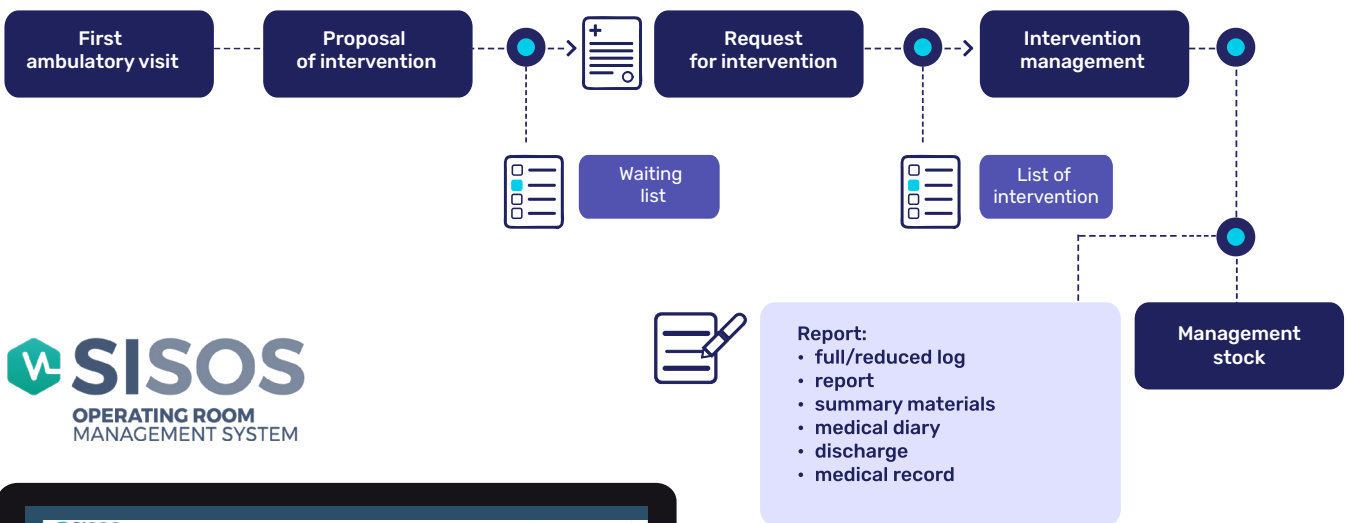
First ambulatory visit

Proposal of intervention

Request for intervention

Intervention management

Waiting list

List of intervention

Report:
• full/reduced log
• report
• summary materials
• medical diary
• discharge
• medical record

Management stock

SISOS
OPERATING ROOM
MANAGEMENT SYSTEM